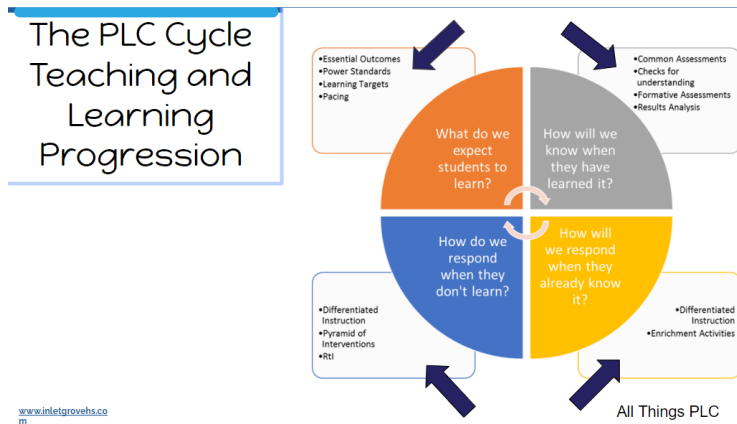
The PLC Cycle Teaching and Learning Progression

•Essential Outcomes
•Power Standards
•Learning Targets
•Pacing

•Common Assessments
•Checks for understanding
•Formative Assessments
•Results Analysis

What do we expect students to learn?

How will we know when they have learned it?

How do we respond when they don't learn?

How will we respond when they already know it?

•Differentiated Instruction
•Pyramid of Interventions
•RtI

•Differentiated Instruction
•Enrichment Activities

www.inletgrovehs.com

All Things PLC